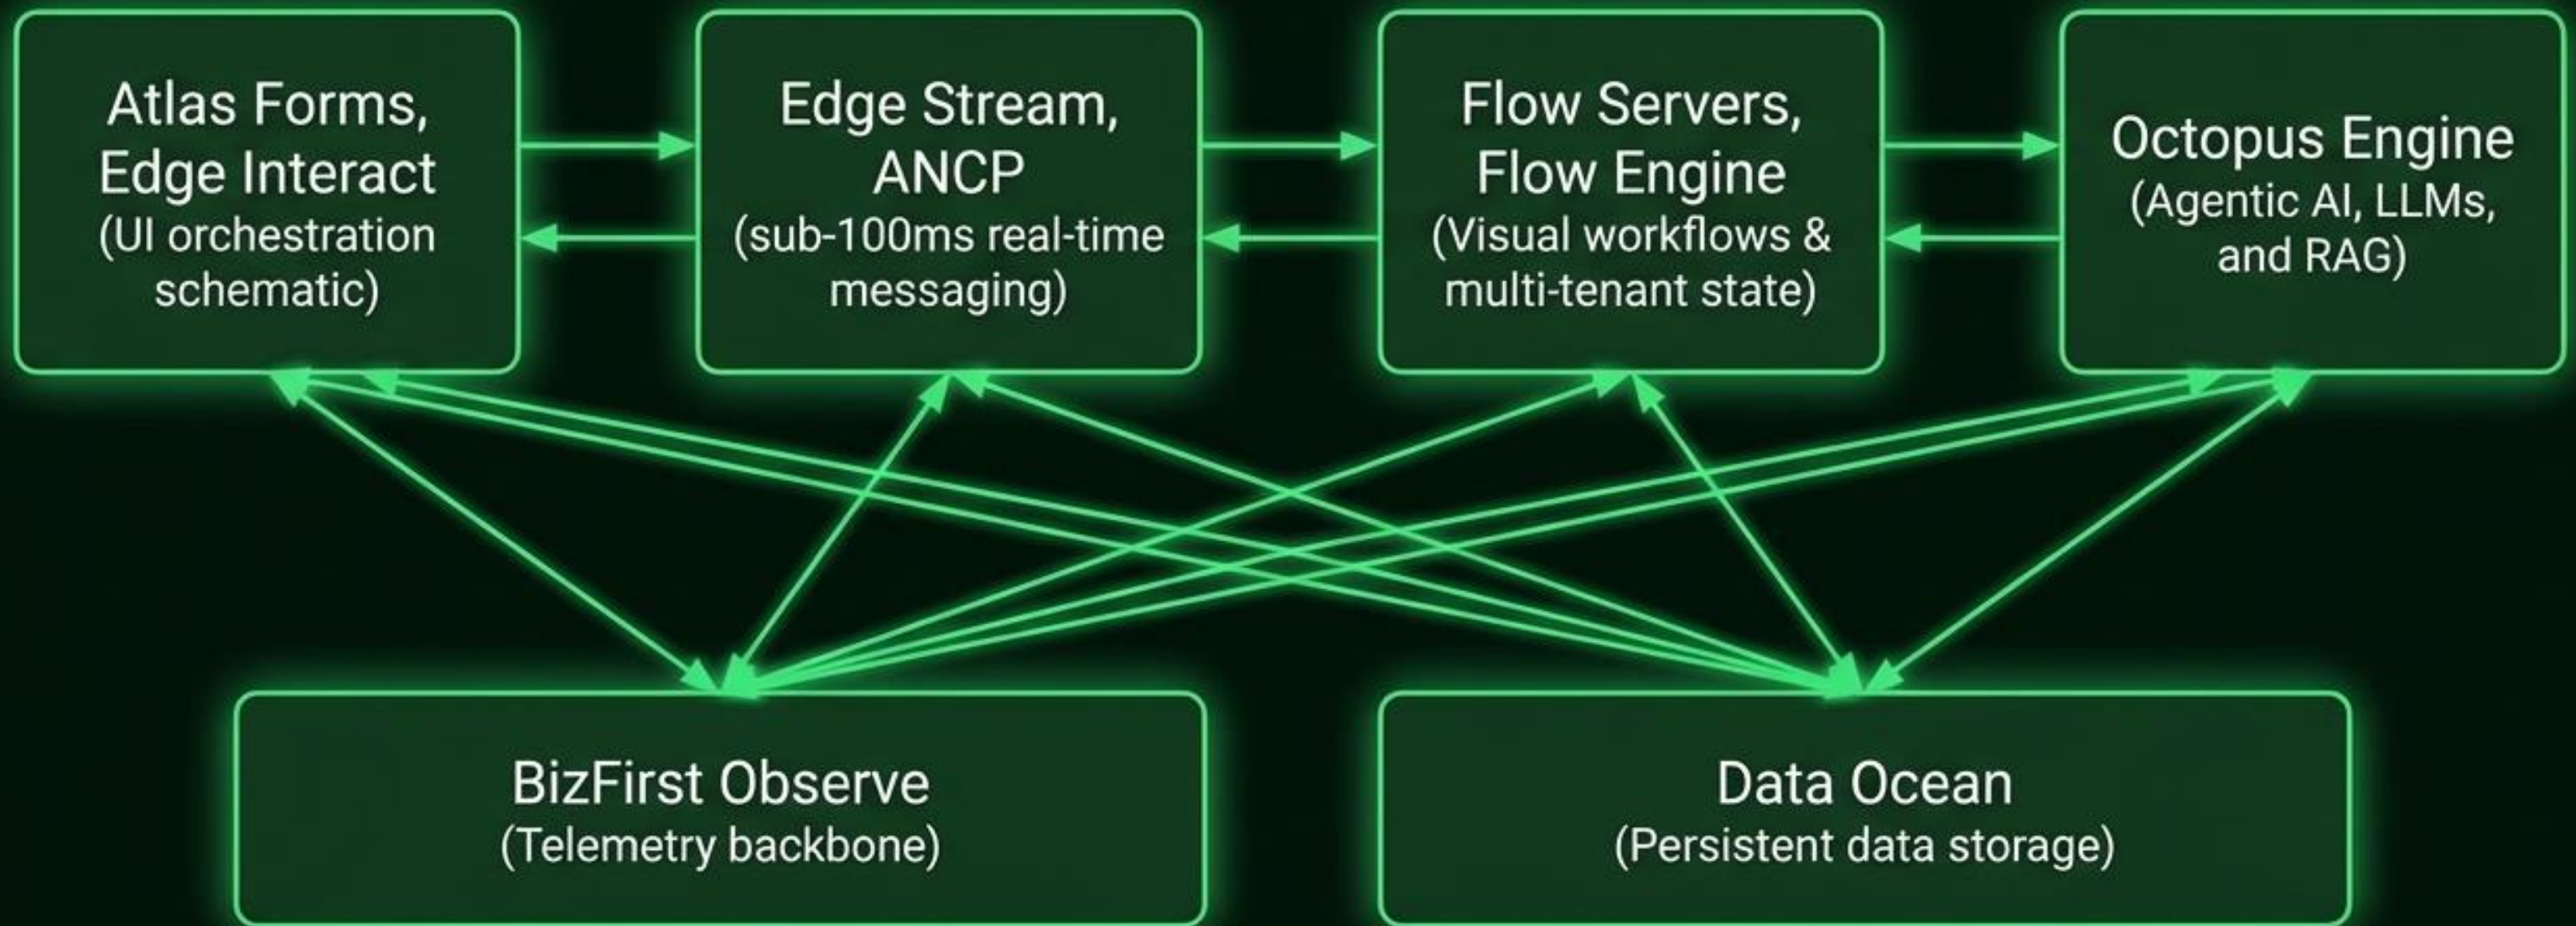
Atlas Forms, Edge Interact
(UI orchestration schematic)

Edge Stream, ANCP
(sub-100ms real-time messaging)

Flow Servers, Flow Engine
(Visual workflows & multi-tenant state)

Octopus Engine
(Agentic AI, LLMs, and RAG)

BizFirst Observe
(Telemetry backbone)

Data Ocean
(Persistent data storage)